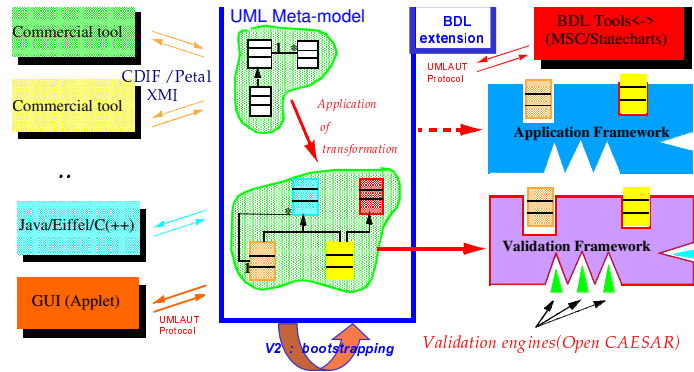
Commercial tool

Commercial tool

CDIF /Petal
XMI

..

Java/Eiffel/C(++)

GUI (Applet)

UMLAUT
Protocol

UML Meta-model

1 *

Application
of
transformation

V2 : bootstrapping

BDL
extension

BDL Tools<->
(MSC/Statecharts)

UMLAUT
Protocol

Application Framework

Validation Framework

Validation engines(Open CAESAR)